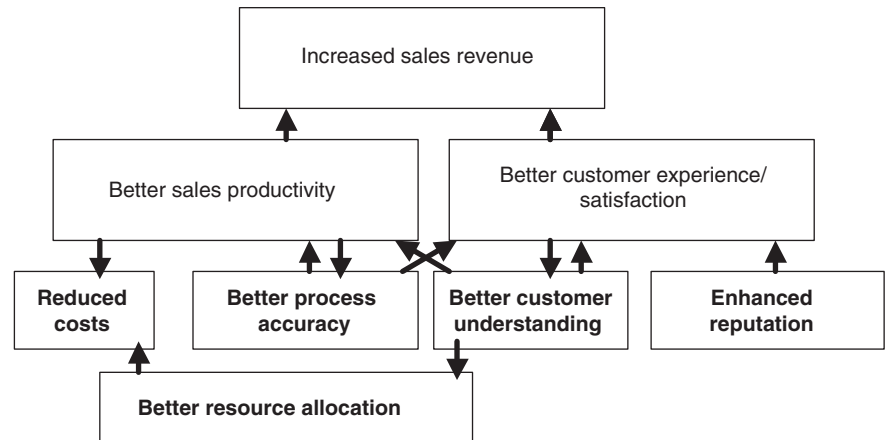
Increased sales revenue

Better sales productivity

Better customer experience/ satisfaction

Reduced costs

Better process accuracy

Better customer understanding

Enhanced reputation

Better resource allocation